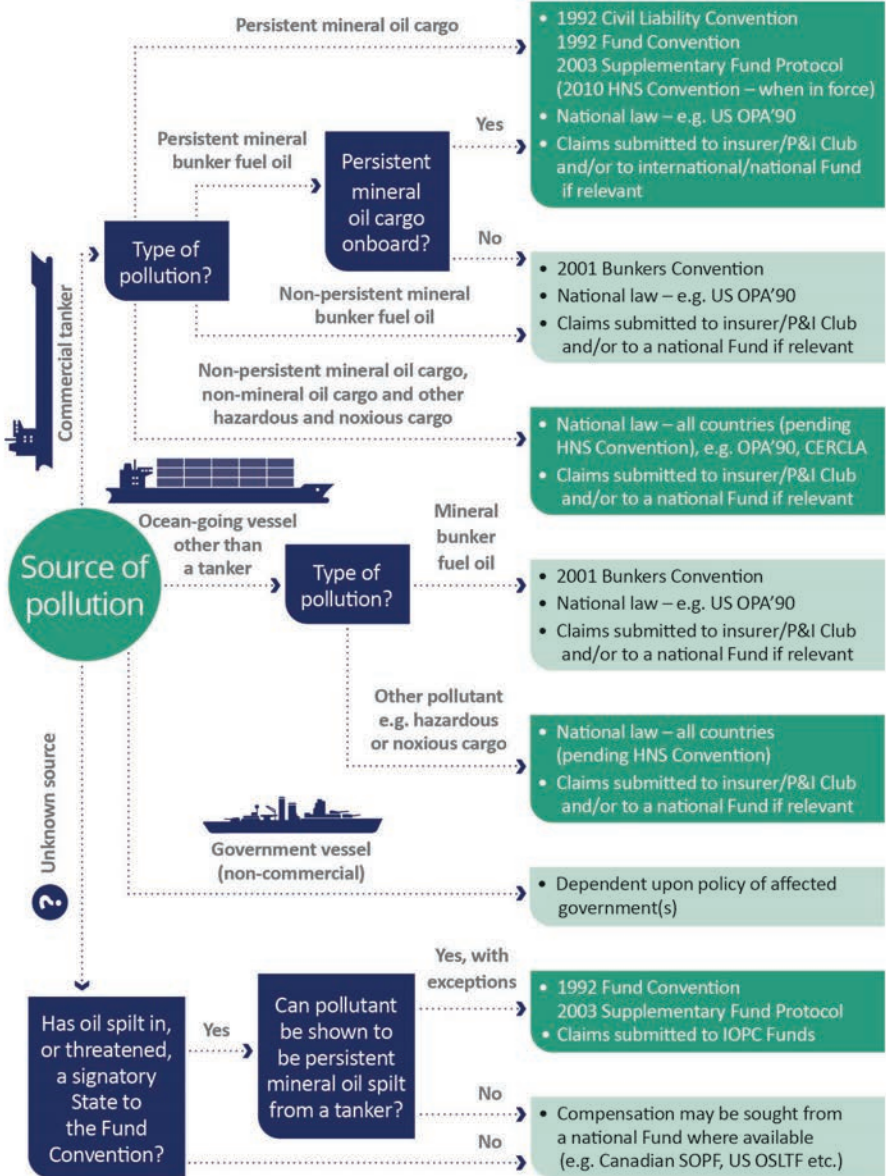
Persistent mineral oil cargo

• 1992 Civil Liability Convention
1992 Fund Convention
2003 Supplementary Fund Protocol
(2010 HNS Convention – when in force)
• National law – e.g. US OPA'90
• Claims submitted to insurer/P&I Club and/or to international/national Fund if relevant

Persistent mineral bunker fuel oil

Yes

Persistent mineral oil cargo onboard?

Type of pollution?

No

• 2001 Bunkers Convention
• National law – e.g. US OPA'90
• Claims submitted to insurer/P&I Club and/or to a national Fund if relevant

Non-persistent mineral bunker fuel oil

Commercial tanker

Non-persistent mineral oil cargo, non-mineral oil cargo and other hazardous and noxious cargo

• National law – all countries (pending HNS Convention), e.g. OPA'90, CERCLA
• Claims submitted to insurer/P&I Club and/or to a national Fund if relevant

Ocean-going vessel other than a tanker

Source of pollution

Type of pollution?

Mineral bunker fuel oil

• 2001 Bunkers Convention
• National law – e.g. US OPA'90
• Claims submitted to insurer/P&I Club and/or to a national Fund if relevant

Other pollutant e.g. hazardous or noxious cargo

• National law – all countries (pending HNS Convention)
• Claims submitted to insurer/P&I Club and/or to a national Fund if relevant

Unknown source

Government vessel (non-commercial)

• Dependent upon policy of affected government(s)

Has oil spilt in, or threatened, a signatory State to the Fund Convention?

Yes

Can pollutant be shown to be persistent mineral oil spilt from a tanker?

Yes, with exceptions

• 1992 Fund Convention
2003 Supplementary Fund Protocol
• Claims submitted to IOPC Funds

No

• Compensation may be sought from a national Fund where available (e.g. Canadian SOPF, US OSLTF etc.)

No